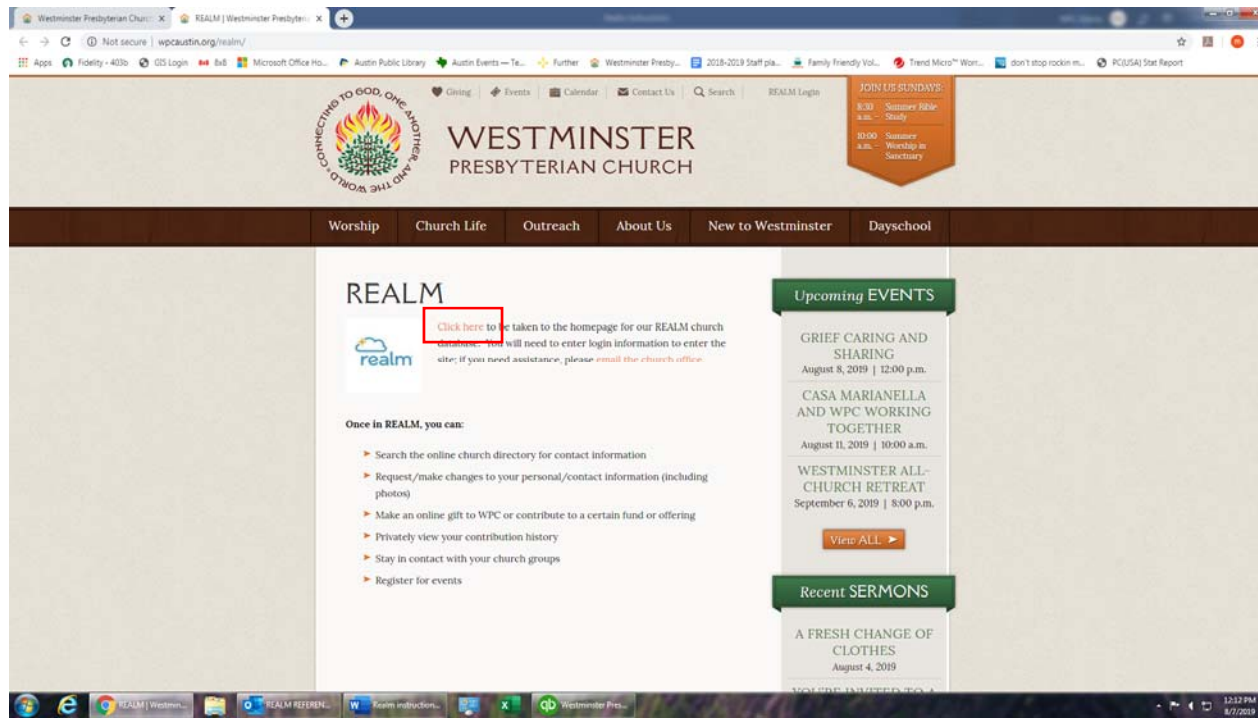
Westminster Presbyterian Church × REALM | Westminster Presbyterian ×

Not secure | wpcaustin.org/realm/

Apps Fidelity - 403b CIS Login 8x8 Microsoft Office Ho... Austin Public Library Austin Events — Te... Further Westminster Presby... 2018-2019 Staff pla... Family Friendly Vol... Trend Micro™ Worr... don't stop rockin m... PC(USA) Stat Report

CONNECTING TO GOD, ONE ANOTHER, AND THE WORLD

Giving Events Calendar Contact Us Search REALM Login

WESTMINSTER
PRESBYTERIAN CHURCH

JOIN US SUNDAYS:
8:30 a.m. – Summer Bible Study
10:00 a.m. – Summer Worship in Sanctuary

Worship Church Life Outreach About Us New to Westminster Dayschool

REALM

realm

Click here to be taken to the homepage for our REALM church database. You will need to enter login information to enter the site; if you need assistance, please email the church office.

Once in REALM, you can:

Search the online church directory for contact information
Request/make changes to your personal/contact information (including photos)
Make an online gift to WPC or contribute to a certain fund or offering
Privately view your contribution history
Stay in contact with your church groups
Register for events

Upcoming EVENTS

GRIEF CARING AND SHARING
August 8, 2019 | 12:00 p.m.

CASA MARIANELLA AND WPC WORKING TOGETHER
August 11, 2019 | 10:00 a.m.

WESTMINSTER ALL-CHURCH RETREAT
September 6, 2019 | 8:00 p.m.

View ALL

Recent SERMONS

A FRESH CHANGE OF CLOTHES
August 4, 2019

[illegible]

REALM | Westmin... REALM REFEREN... Realm instruction... Westminster Pres...

12:12 PM
8/7/2019